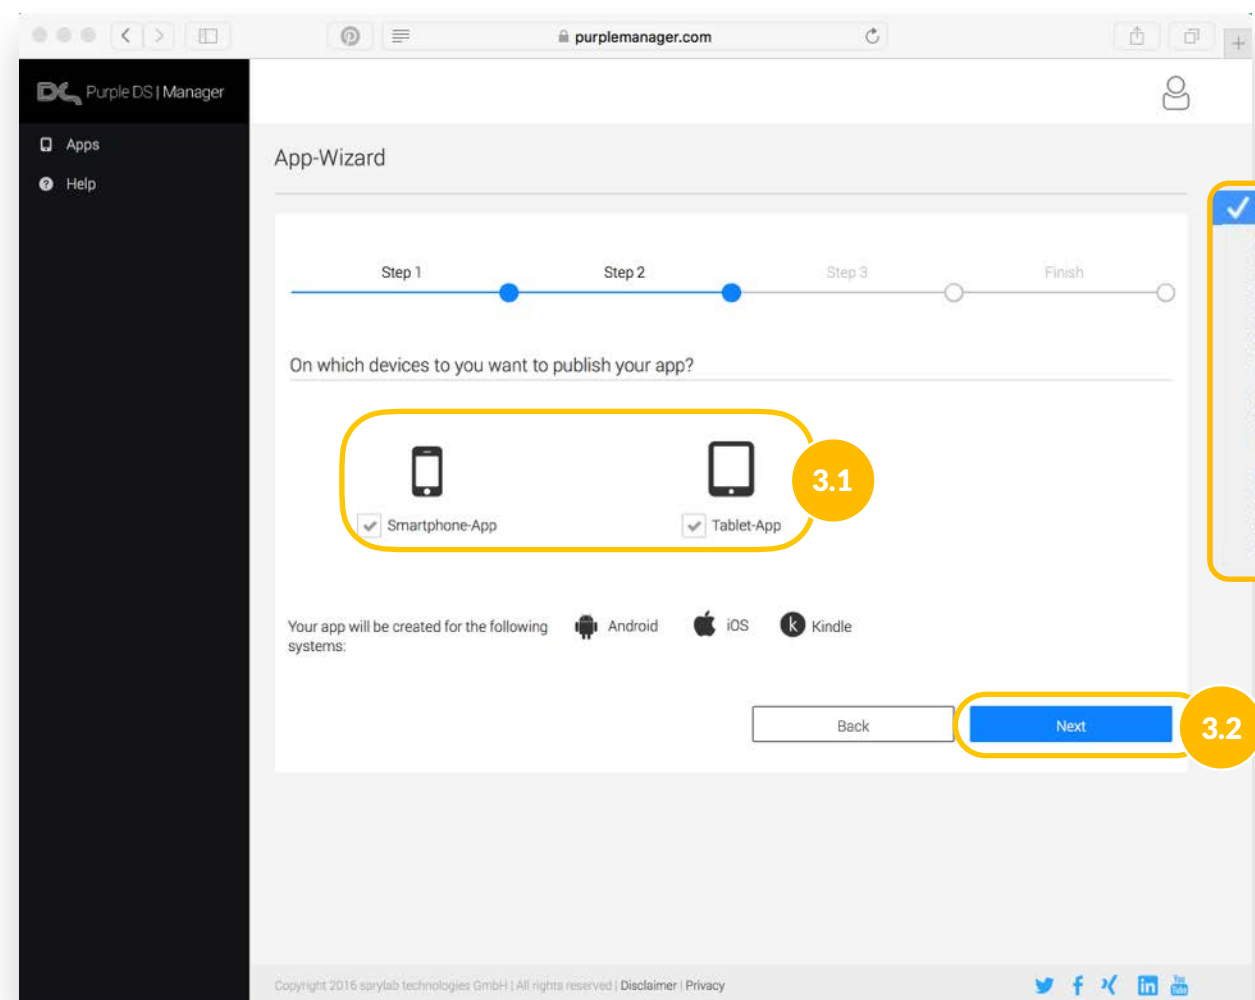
purplemanager.com

Purple DS | Manager

Apps

Help

App-Wizard

Step 1

Step 2

Step 3

Finish

On which devices to you want to publish your app?

Smartphone-App

Tablet-App

3.1

Your app will be created for the following systems:

Android

iOS

Kindle

Back

Next

3.2

Copyright 2016 sprylab technologies GmbH | All rights reserved | Disclaimer | Privacy